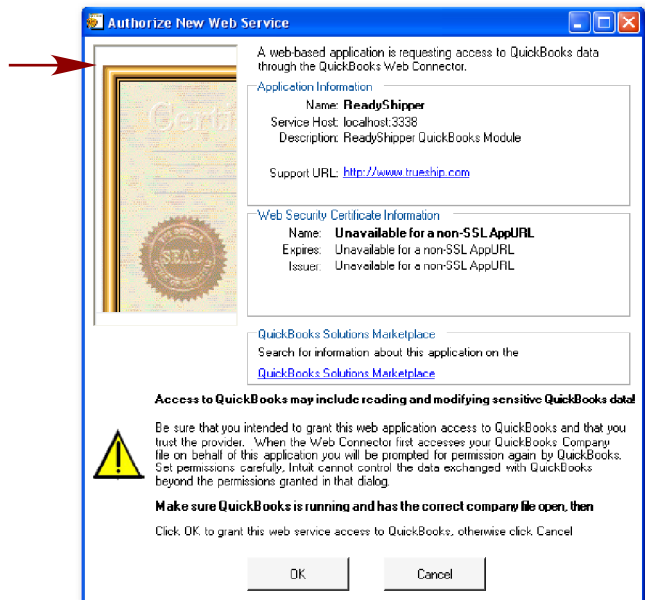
Authorize New Web Service

Certi

SEAL

A web-based application is requesting access to QuickBooks data through the QuickBooks Web Connector.

Application Information

Name: ReadyShipper
Service Host: localhost:3338
Description: ReadyShipper QuickBooks Module

Support URL: http://www.trueship.com

Web Security Certificate Information

Name: Unavailable for a non-SSL AppURL
Expires: Unavailable for a non-SSL AppURL
Issuer: Unavailable for a non-SSL AppURL

QuickBooks Solutions Marketplace

Search for information about this application on the

QuickBooks Solutions Marketplace

Access to QuickBooks may include reading and modifying sensitive QuickBooks data!

Be sure that you intended to grant this web application access to QuickBooks and that you trust the provider. When the Web Connector first accesses your QuickBooks Company file on behalf of this application you will be prompted for permission again by QuickBooks. Set permissions carefully, Intuit cannot control the data exchanged with QuickBooks beyond the permissions granted in that dialog.

Make sure QuickBooks is running and has the correct company file open, then

Click OK to grant this web service access to QuickBooks, otherwise click Cancel

OK

Cancel